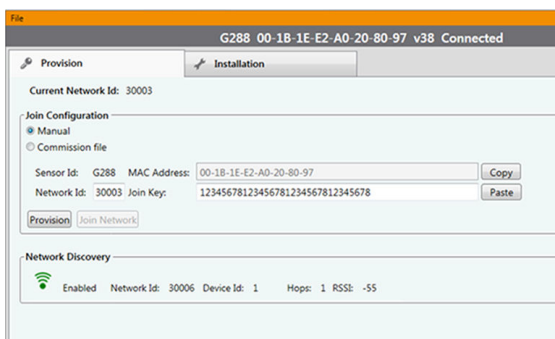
File

G288 00-1B-1E-E2-A0-20-80-97 v38 Connected

Provision | Installation

Current Network Id: 30003

Join Configuration
Manual
Commission file

Sensor Id: G288 MAC Address: 00-1B-1E-E2-A0-20-80-97 Copy
Network Id: 30003 Join Key: 12345678123456781234567812345678 Paste

Provision | Join Network

Network Discovery

Enabled Network Id: 30006 Device Id: 1 Hops: 1 RSSI: -55